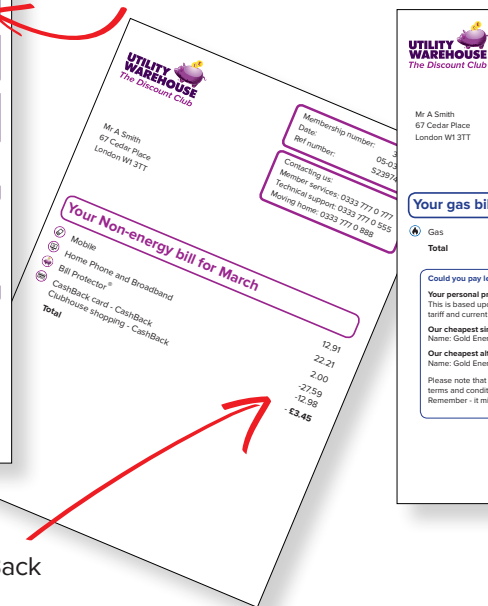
UTILITY WAREHOUSE
The Discount Club

Mr A Smith
67 Cedar Place
London W1 3TT

Membership number: 3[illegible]
Date: 05.03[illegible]
Ref number: S2397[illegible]

Contacting us:
Member services: 0333 777 0 777
Technical support: 0333 777 0 555
Moving home: 0333 777 0 888

Your Non-energy bill for March

Mobile 12.91
Home Phone and Broadband 22.21
Bill Protector® 2.00
CashBack card - CashBack -27.59
Clubhouse shopping - CashBack -12.98
Total - £3.45

UTILITY WAREHOUSE
The Discount Club

Mr A Smith
67 Cedar Place
London W1 3TT

Your gas bil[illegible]

Gas
Total

Could you pay le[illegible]

Your personal pr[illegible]
This is based upo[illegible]
tariff and current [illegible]

Our cheapest sin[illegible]
Name: Gold Ener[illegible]

Our cheapest alt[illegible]
Name: Gold Ener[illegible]

Please note that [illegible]
terms and condit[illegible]
Remember - it m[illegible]

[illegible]ack